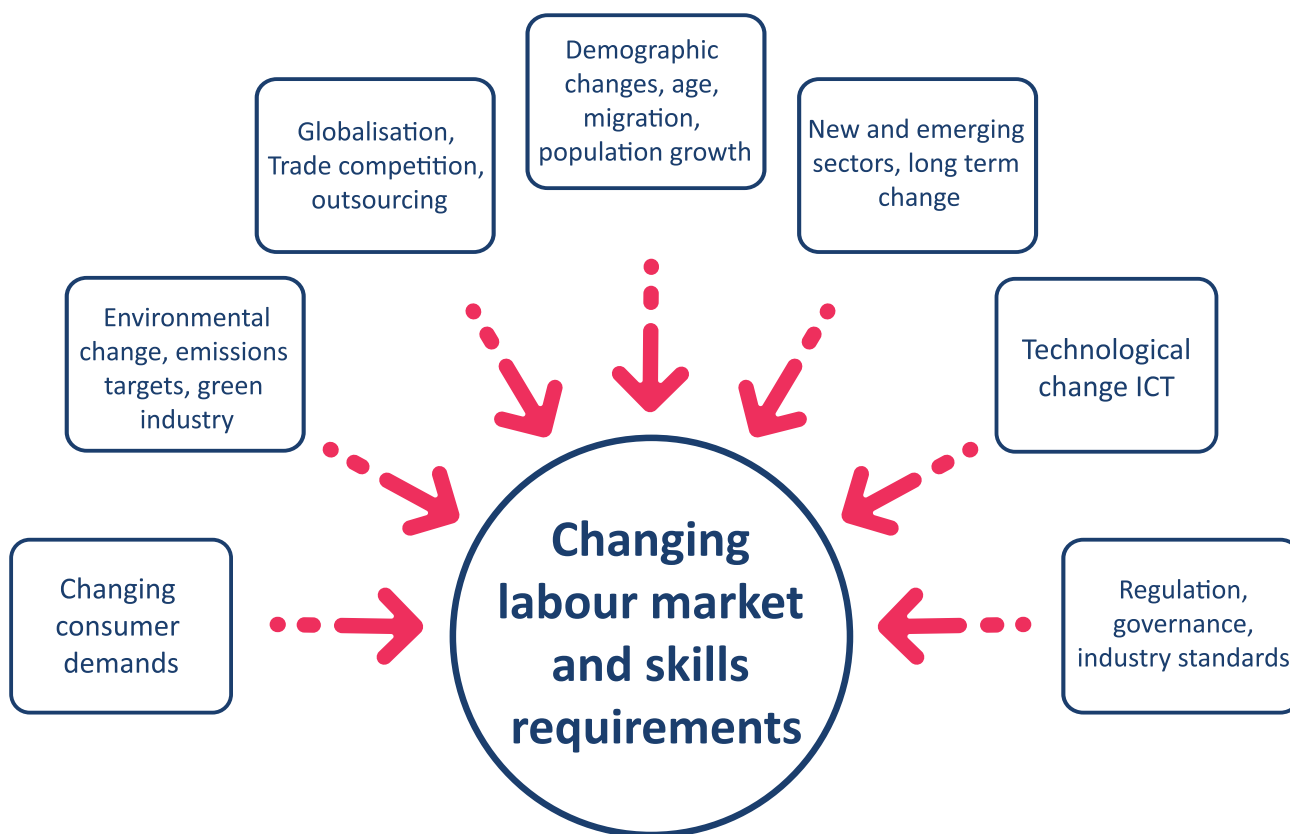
Demographic changes, age, migration, population growth

Globalisation, Trade competition, outsourcing

New and emerging sectors, long term change

Environmental change, emissions targets, green industry

Technological change ICT

Changing consumer demands

Changing labour market and skills requirements

Regulation, governance, industry standards